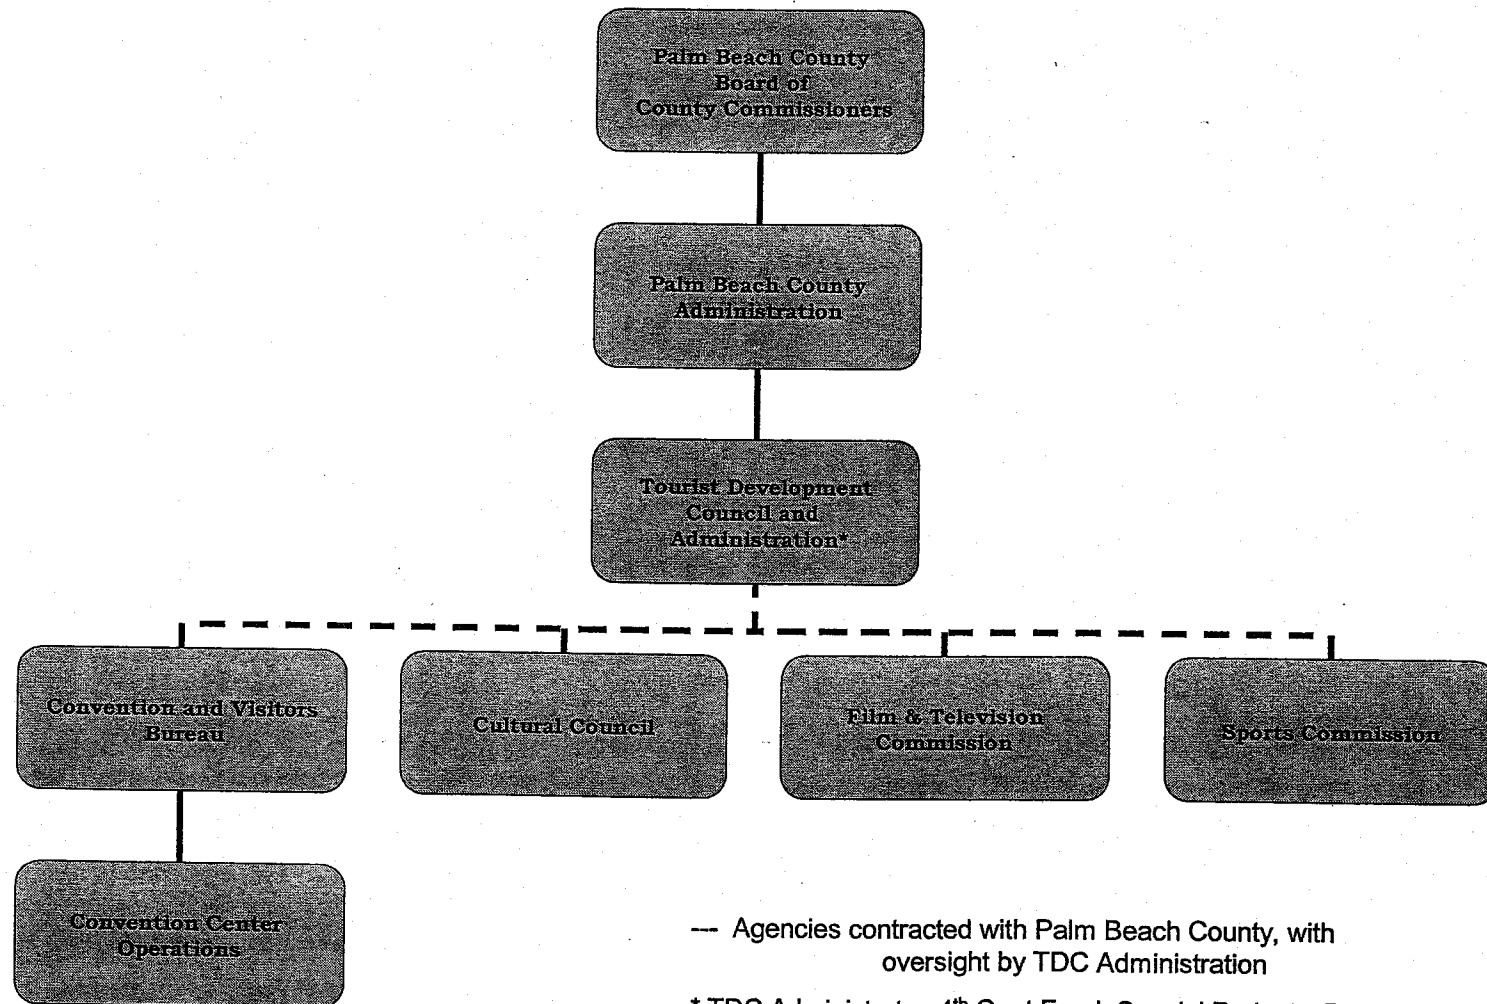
Palm Beach County Board of County Commissioners

Palm Beach County Administration

Tourist Development Council and Administration*

Convention and Visitors Bureau

Cultural Council

Film & Television Commission

Sports Commission

Convention Center Operations

--- Agencies contracted with Palm Beach County, with oversight by TDC Administration

* TDC Administrator $4^{th}$ Cent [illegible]